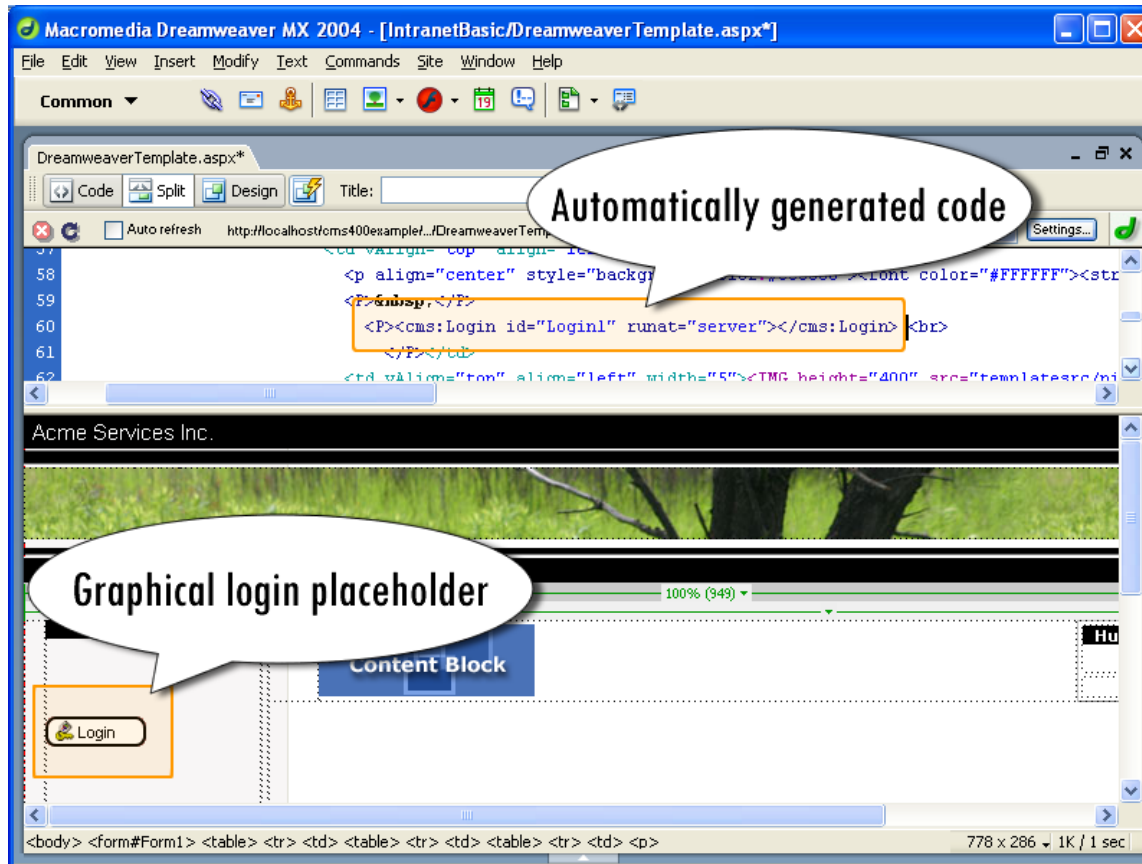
Macromedia Dreamweaver MX 2004 - [IntranetBasic/DreamweaverTemplate.aspx*]

File Edit View Insert Modify Text Commands Site Window Help

Common ▼

DreamweaverTemplate.aspx*

Code Split Design Title:

Automatically generated code

Auto refresh http://localhost/cms400example/.../DreamweaverTemp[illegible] Settings...

57 <td vAlign="top" align="le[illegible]
58 <p align="center" style="backgr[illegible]"><font color="#FFFFFF"><str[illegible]
59 <P>&nbsp;</P>
60 <P><cms:Login id="Login1" runat="server"></cms:Login> <br>
61 </P></td>
62 <td vAlign="top" align="left" width="5"><IMG height="400" src="templatesrc/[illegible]

Acme Services Inc.

Graphical login placeholder

100% (949) ▾

Content Block

Hu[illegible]

Login

<body> <form#Form1> <table> <tr> <td> <table> <tr> <td> <table> <tr> <td> <p>

778 x 286 1K / 1 sec